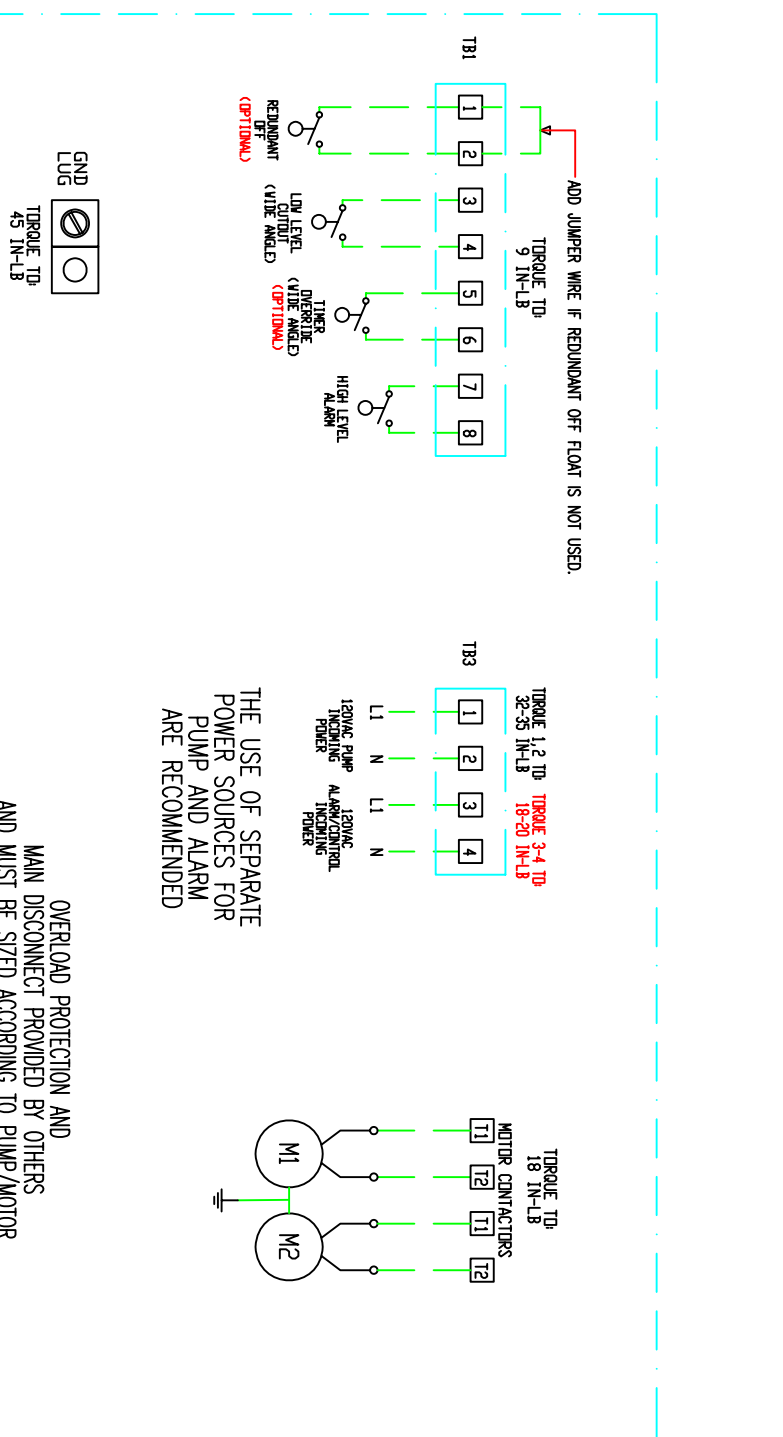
TB1

ADD JUMPER WIRE IF REDUNDANT OFF FLOAT IS NOT USED.

TORQUE TO: 9 IN-LB

1
2
3
4
5
6
7
8

REDUNDANT OFF (OPTIONAL)

LOW LEVEL CUTOUT (WIDE ANGLE)

TIMER OVERRIDE (WIDE ANGLE) (OPTIONAL)

HIGH LEVEL ALARM

GND LUG

TORQUE TO: 45 IN-LB

TB3

TORQUE 1,2 TO: 32-35 IN-LB

TORQUE 3-4 TO: 18-20 IN-LB

1
2
3
4

L1
N
L1
N

120VAC PUMP INCOMING POWER

120VAC ALARM/CONTROL INCOMING POWER

THE USE OF SEPARATE POWER SOURCES FOR PUMP AND ALARM ARE RECOMMENDED

TORQUE TO: 18 IN-LB

MOTOR CONTACTORS

T1
T2
T1
T2

M1
M2

OVERLOAD PROTECTION AND MAIN DISCONNECT PROVIDED BY OTHERS AND MUST BE SIZED ACCORDING TO PUMP/MOTOR